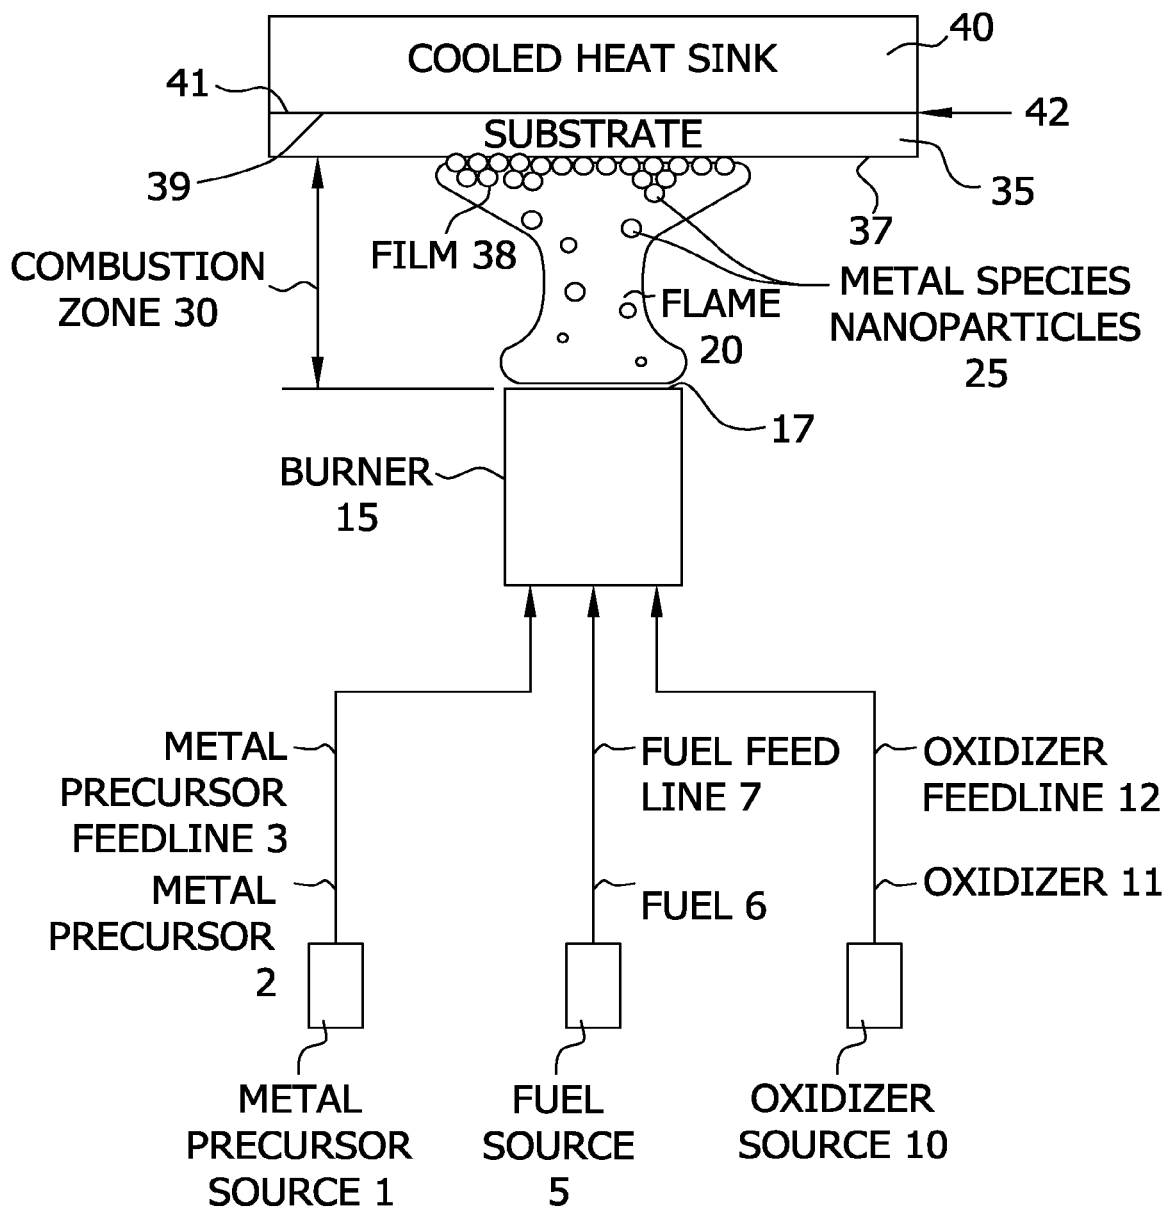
COOLED HEAT SINK 40

41

42

SUBSTRATE

39

35

37

FILM 38

COMBUSTION ZONE 30

METAL SPECIES NANOPARTICLES 25

FLAME 20

17

BURNER 15

METAL PRECURSOR FEEDLINE 3

FUEL FEED LINE 7

OXIDIZER FEEDLINE 12

METAL PRECURSOR 2

FUEL 6

OXIDIZER 11

METAL PRECURSOR SOURCE 1

FUEL SOURCE 5

OXIDIZER SOURCE 10